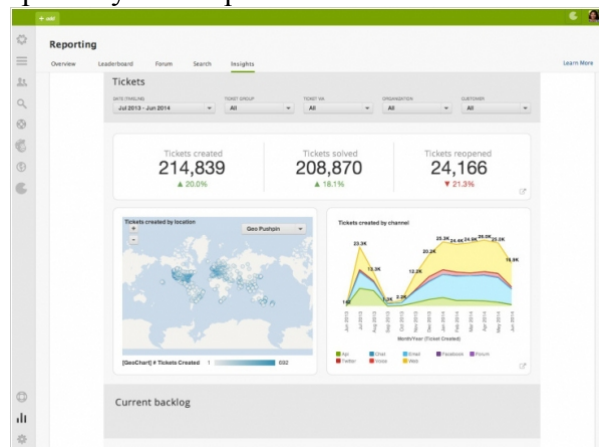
+ add

Reporting

Overview Leaderboard Forum Search Insights

Learn More

Tickets

DATE TIMELINE
Jul 2013 - Jun 2014

TICKET GROUP
All

TICKET VIA
All

ORGANIZATION
All

CUSTOMER
All

Tickets created
214,839
▲ 20.0%

Tickets solved
208,870
▲ 18.1%

Tickets reopened
24,166
▼ 21.3%

Tickets created by location

Geo Pushpin

[GeoChart] # Tickets Created 1 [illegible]

Tickets created by channel

23.3K
15.3K
1.9K
2.2K
23.9K 24.4K 24.4K 25.0K 25.0K
20.2K
15.9K

Jun 2013 Jul 2013 Aug 2013 Sep 2013 Oct 2013 Nov 2013 Dec 2013 Jan 2014 Feb 2014 Mar 2014 Apr 2014 May 2014 Jun 2014

Month/Year (Ticket Created)

API Chat Email Facebook Forum Twitter Voice Web

Current backlog